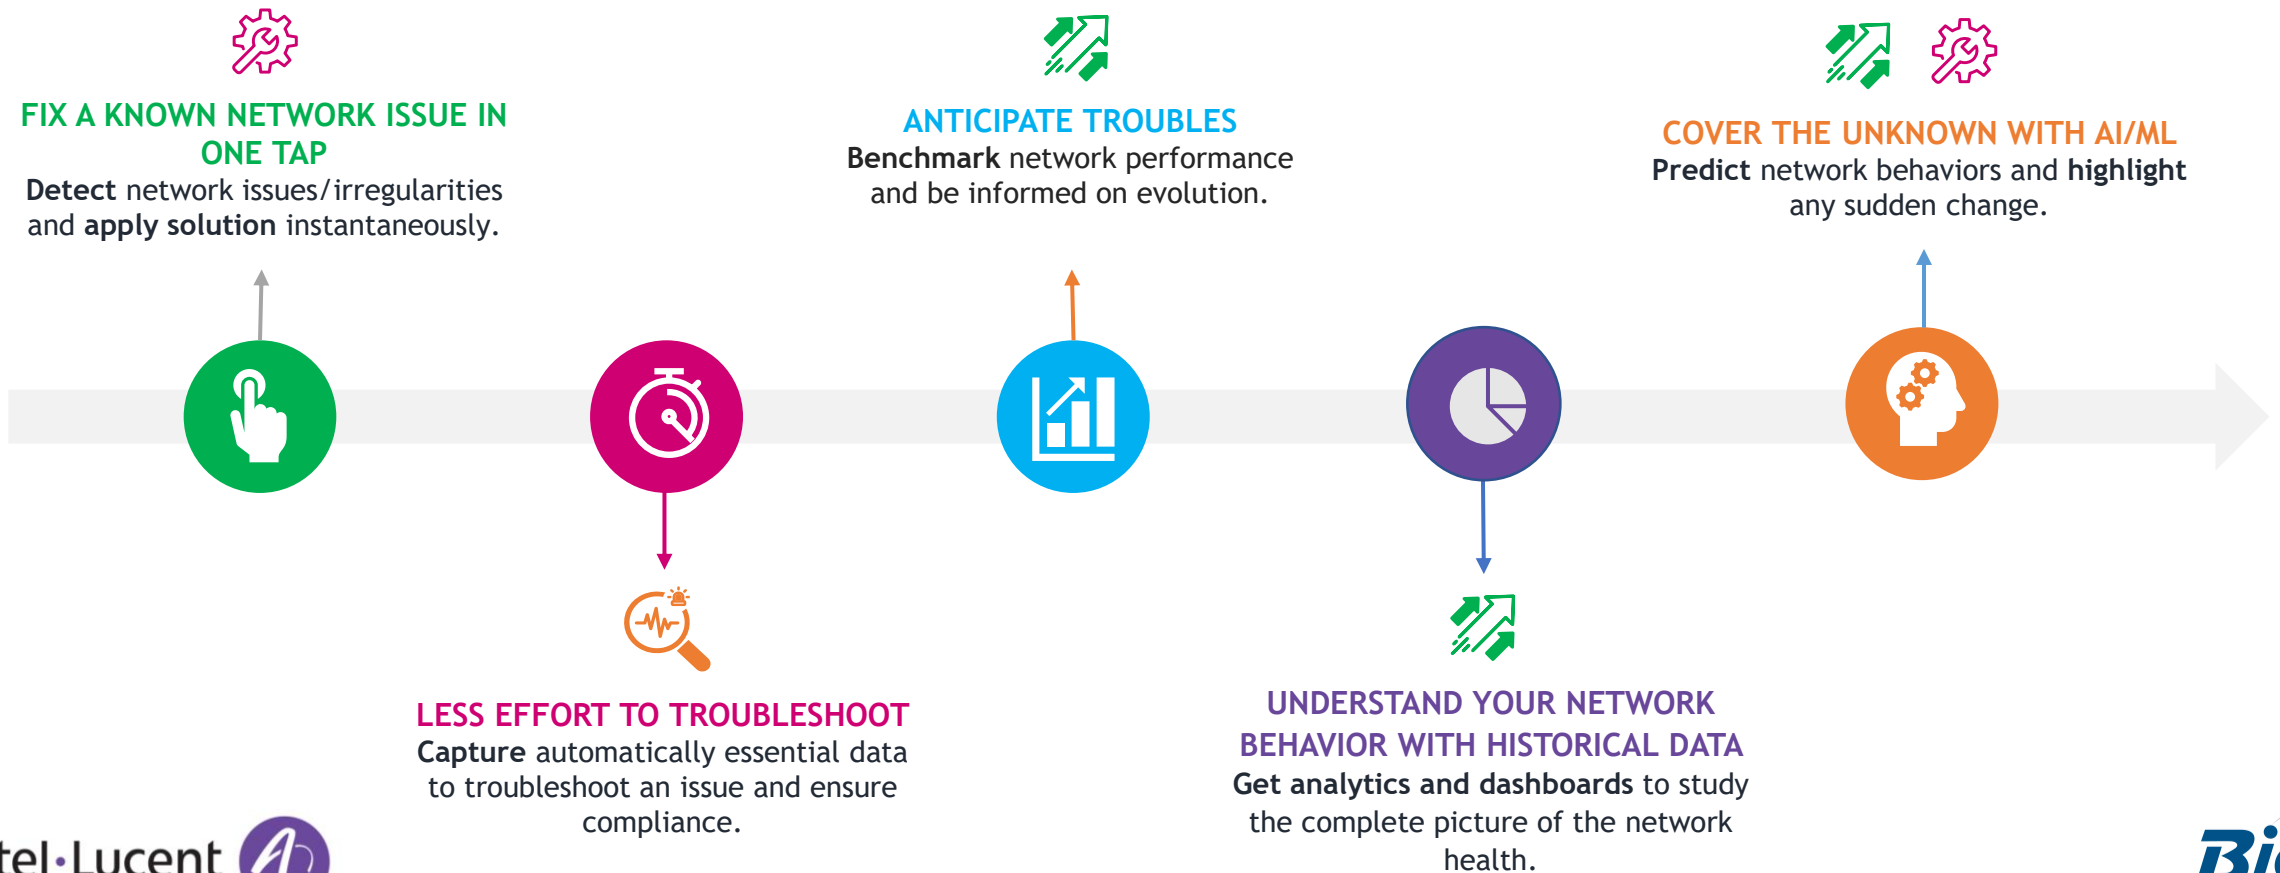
FIX A KNOWN NETWORK ISSUE IN ONE TAP
Detect network issues/irregularities and apply solution instantaneously.

ANTICIPATE TROUBLES
Benchmark network performance and be informed on evolution.

COVER THE UNKNOWN WITH AI/ML
Predict network behaviors and highlight any sudden change.

LESS EFFORT TO TROUBLESHOOT
Capture automatically essential data to troubleshoot an issue and ensure compliance.

UNDERSTAND YOUR NETWORK BEHAVIOR WITH HISTORICAL DATA
Get analytics and dashboards to study the complete picture of the network health.

tel·Lucent

Bi